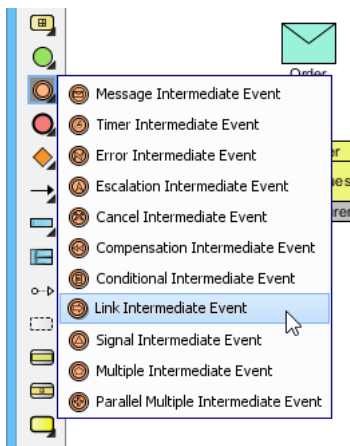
Order

Message Intermediate Event
Timer Intermediate Event
Error Intermediate Event
Escalation Intermediate Event
Cancel Intermediate Event
Compensation Intermediate Event
Conditional Intermediate Event
Link Intermediate Event
Signal Intermediate Event
Multiple Intermediate Event
Parallel Multiple Intermediate Event